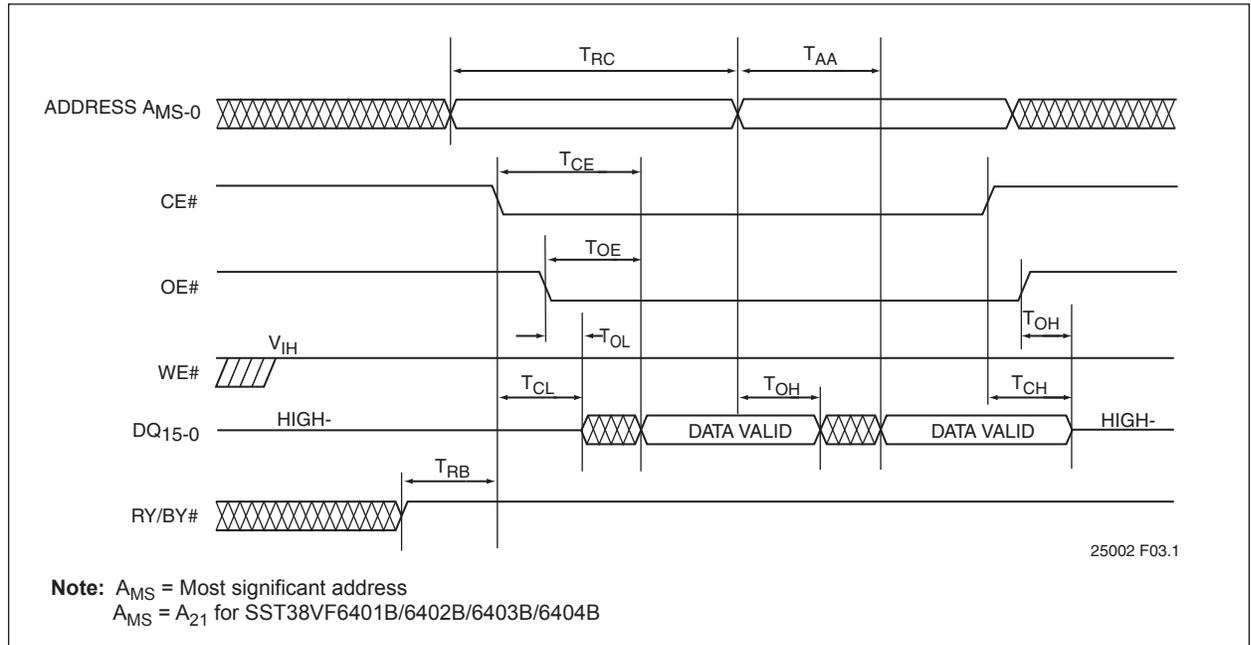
$T_{RC}$
$T_{AA}$
ADDRESS $A_{MS-0}$
$T_{CE}$
CE#
$T_{OE}$
OE#
$T_{OL}$
$T_{OH}$
$V_{IH}$
WE#
$T_{CL}$
$T_{OH}$
$T_{CH}$
$DQ_{15-0}$
HIGH-
DATA VALID
DATA VALID
HIGH-
$T_{RB}$
RY/BY#
25002 F03.1

**Note:** $A_{MS}$ = Most significant address
$A_{MS}$ = $A_{21}$ for SST38VF6401B/6402B/6403B/6404B